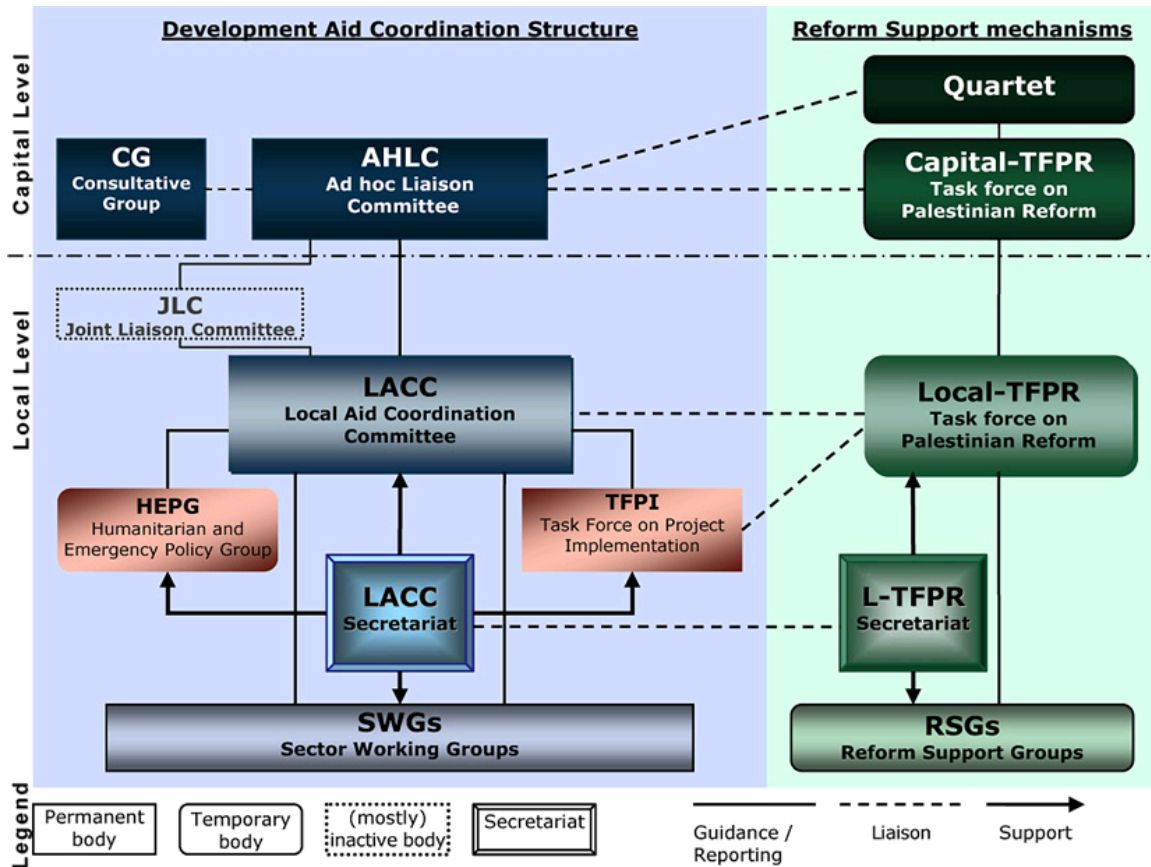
Development Aid Coordination Structure

Reform Support mechanisms

Capital Level

Local Level

Quartet

CG
Consultative Group

AHLC
Ad hoc Liaison Committee

Capital-TFPR
Task force on Palestinian Reform

JLC
Joint Liaison Committee

LACC
Local Aid Coordination Committee

Local-TFPR
Task force on Palestinian Reform

HEPG
Humanitarian and Emergency Policy Group

TFPI
Task Force on Project Implementation

LACC
Secretariat

L-TFPR
Secretariat

SWGs
Sector Working Groups

RSGs
Reform Support Groups

Legend

Permanent body

Temporary body

(mostly) inactive body

Secretariat

Guidance / Reporting

Liaison

Support